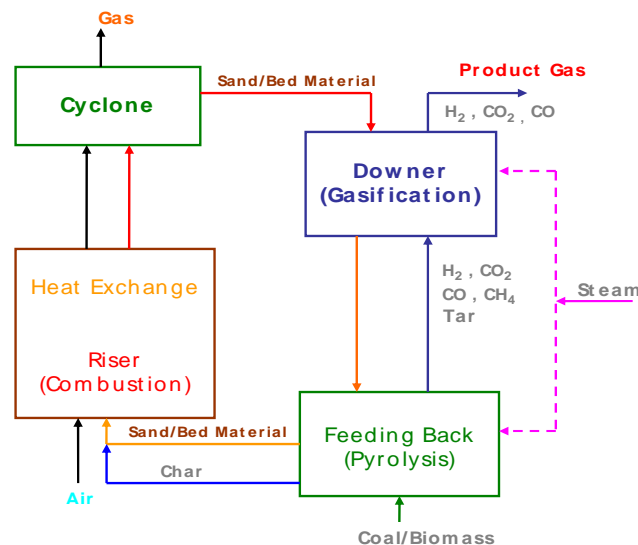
Gas

Cyclone

Sand/Bed Material

Product Gas

$H_2$ , $CO_2$ , CO

Downer
(Gasification)

Heat Exchange

Riser
(Combustion)

$H_2$ , $CO_2$
CO , $CH_4$
Tar

Steam

Sand/Bed Material

Feeding Back
(Pyrolysis)

Char

Air

Coal/Biomass